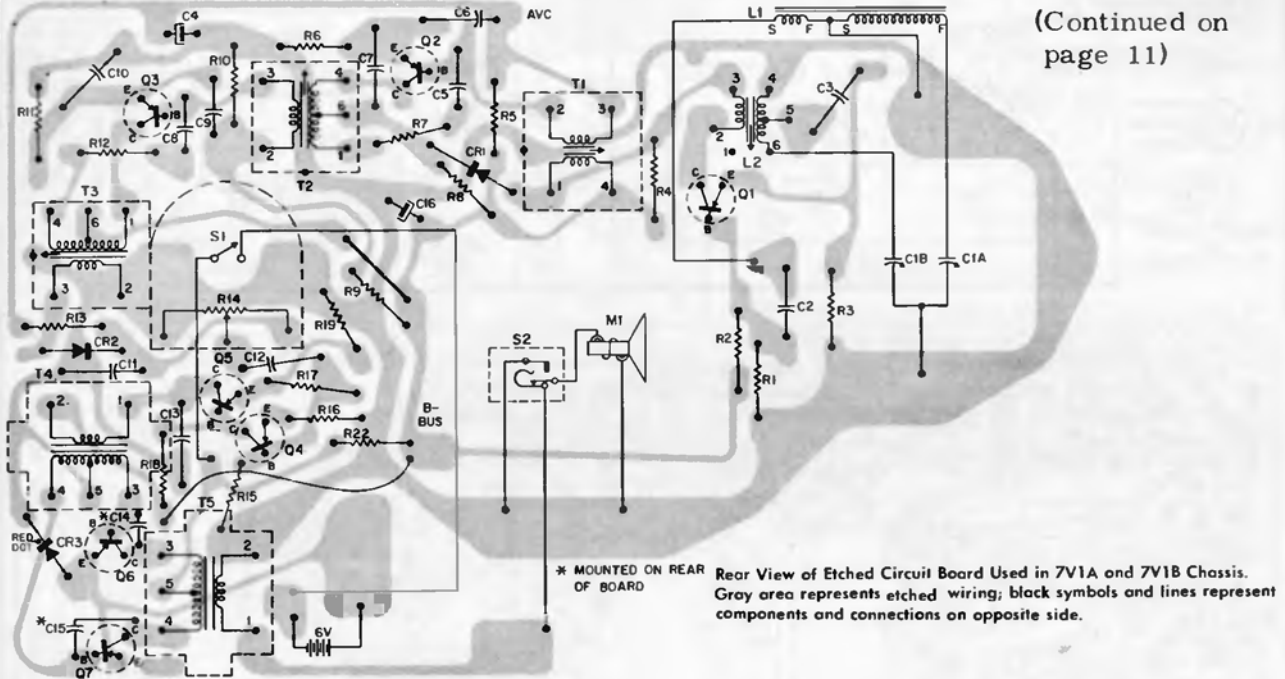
(Continued on page 11)

C4
C6
AVC
L1
S F S F
C10
R6
C7
Q2
E B C
R11
Q3
E B C
R10
3 4 6 2 1
C5
C8
C9
R12
T2
R7
R5
T1
2 3 1 4
CR1
R8
R4
3 4 5 2 1 6
L2
C3
Q1
C E B
C16
T3
4 6 1 3 2
S1
R9
R14
R19
R13
CR2
C11
T4
2 1
4 5 3
C13
R18
Q5
C12
C E B
R17
Q4
E C B
R16
R22
B-BUS
R15
T5
3 2 5 4 1
*C14
B C E
Q6
CR3
RED DOT
*C15
Q7
B C E
6V
C1B
C1A
C2
R3
R2
R1
S2
M1

* MOUNTED ON REAR OF BOARD

Rear View of Etched Circuit Board Used in 7V1A and 7V1B Chassis. Gray area represents etched wiring; black symbols and lines represent components and connections on opposite side.